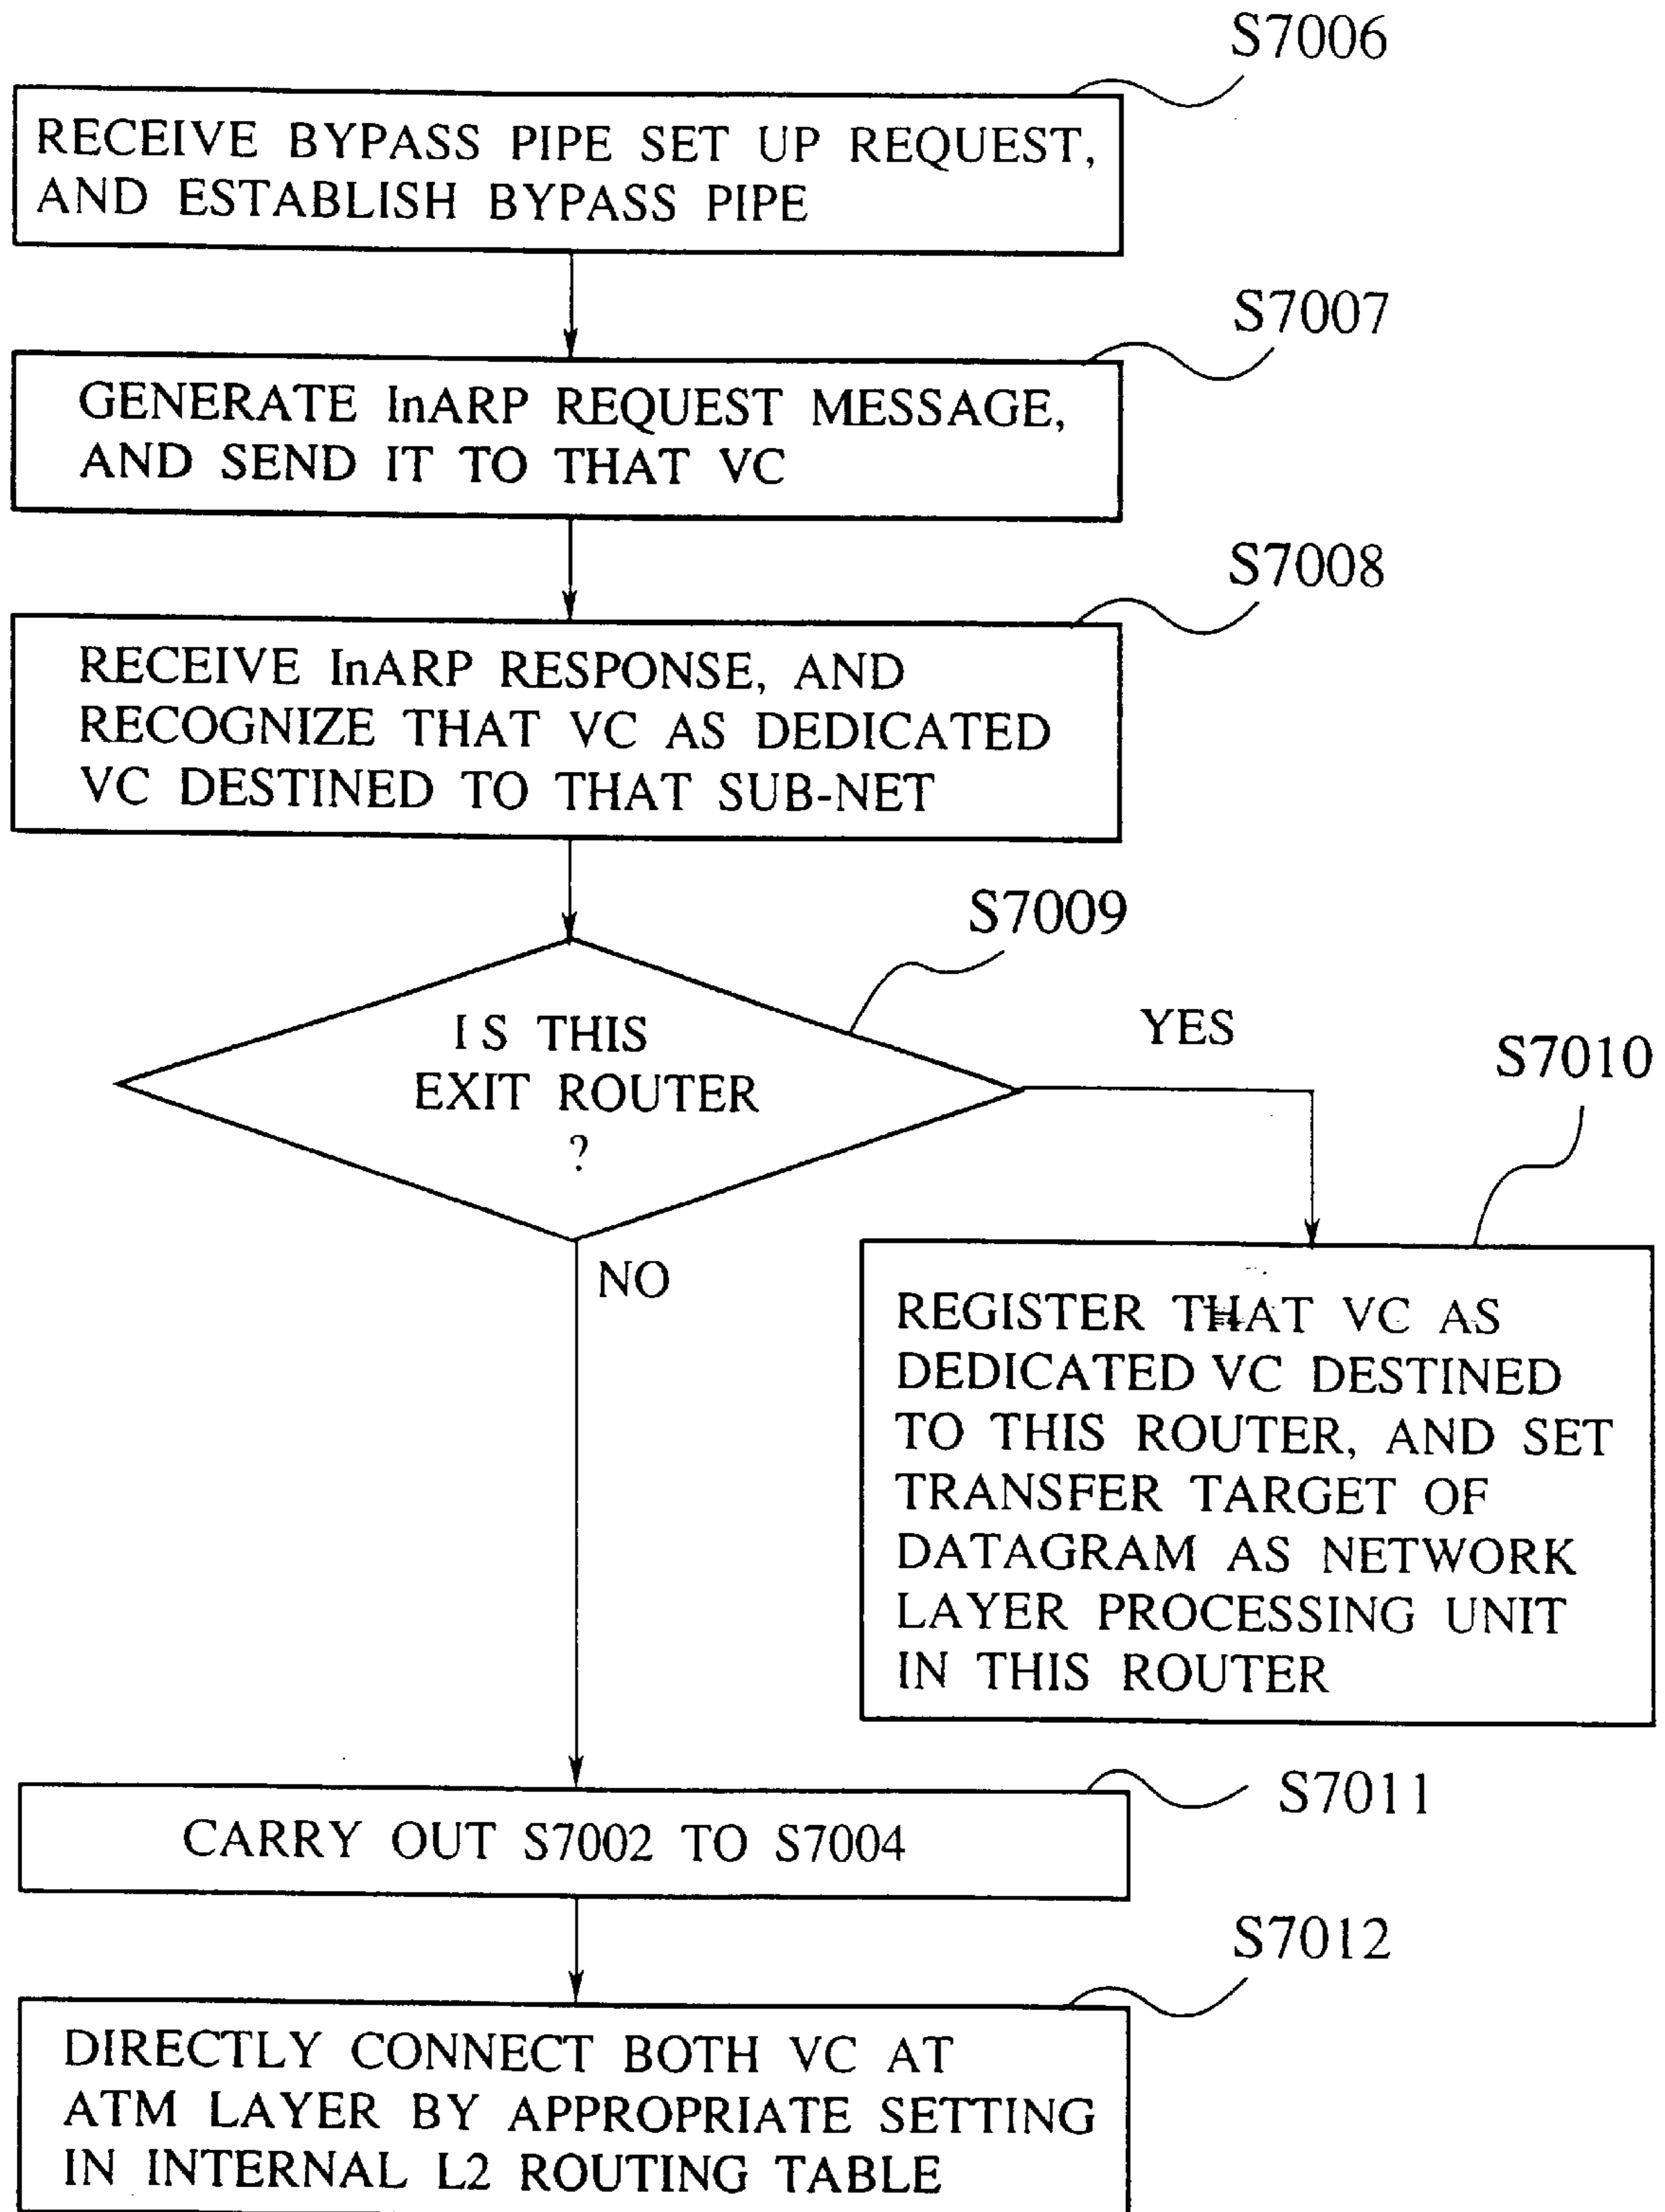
S7006

RECEIVE BYPASS PIPE SET UP REQUEST, AND ESTABLISH BYPASS PIPE

S7007

GENERATE InARP REQUEST MESSAGE, AND SEND IT TO THAT VC

S7008

RECEIVE InARP RESPONSE, AND RECOGNIZE THAT VC AS DEDICATED VC DESTINED TO THAT SUB-NET

S7009

IS THIS EXIT ROUTER ?

YES

S7010

NO

REGISTER THAT VC AS DEDICATED VC DESTINED TO THIS ROUTER, AND SET TRANSFER TARGET OF DATAGRAM AS NETWORK LAYER PROCESSING UNIT IN THIS ROUTER

CARRY OUT S7002 TO S7004

S7011

S7012

DIRECTLY CONNECT BOTH VC AT ATM LAYER BY APPROPRIATE SETTING IN INTERNAL L2 ROUTING TABLE